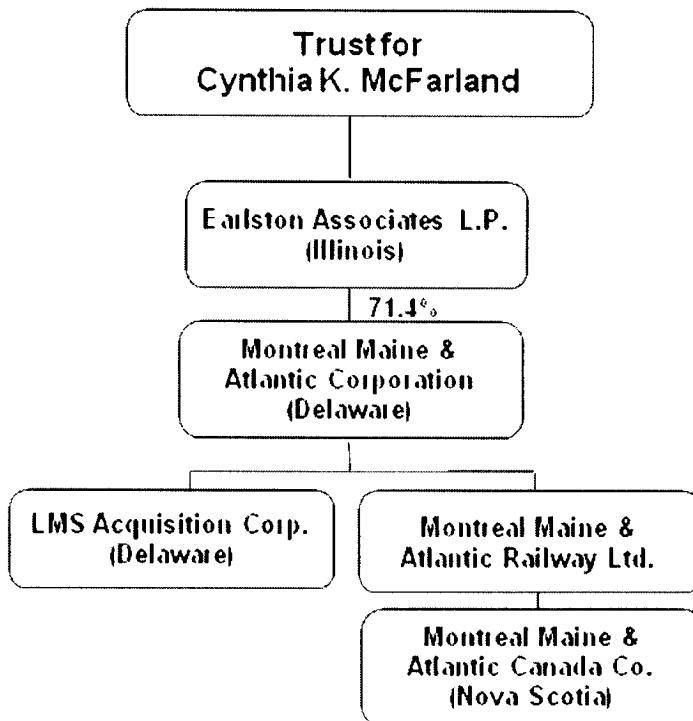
Trust for Cynthia K. McFarland

Earlston Associates L.P. (Illinois)

71.4%

Montreal Maine & Atlantic Corporation (Delaware)

LMS Acquisition Corp. (Delaware)

Montreal Maine & Atlantic Railway Ltd.

Montreal Maine & Atlantic Canada Co. (Nova Scotia)